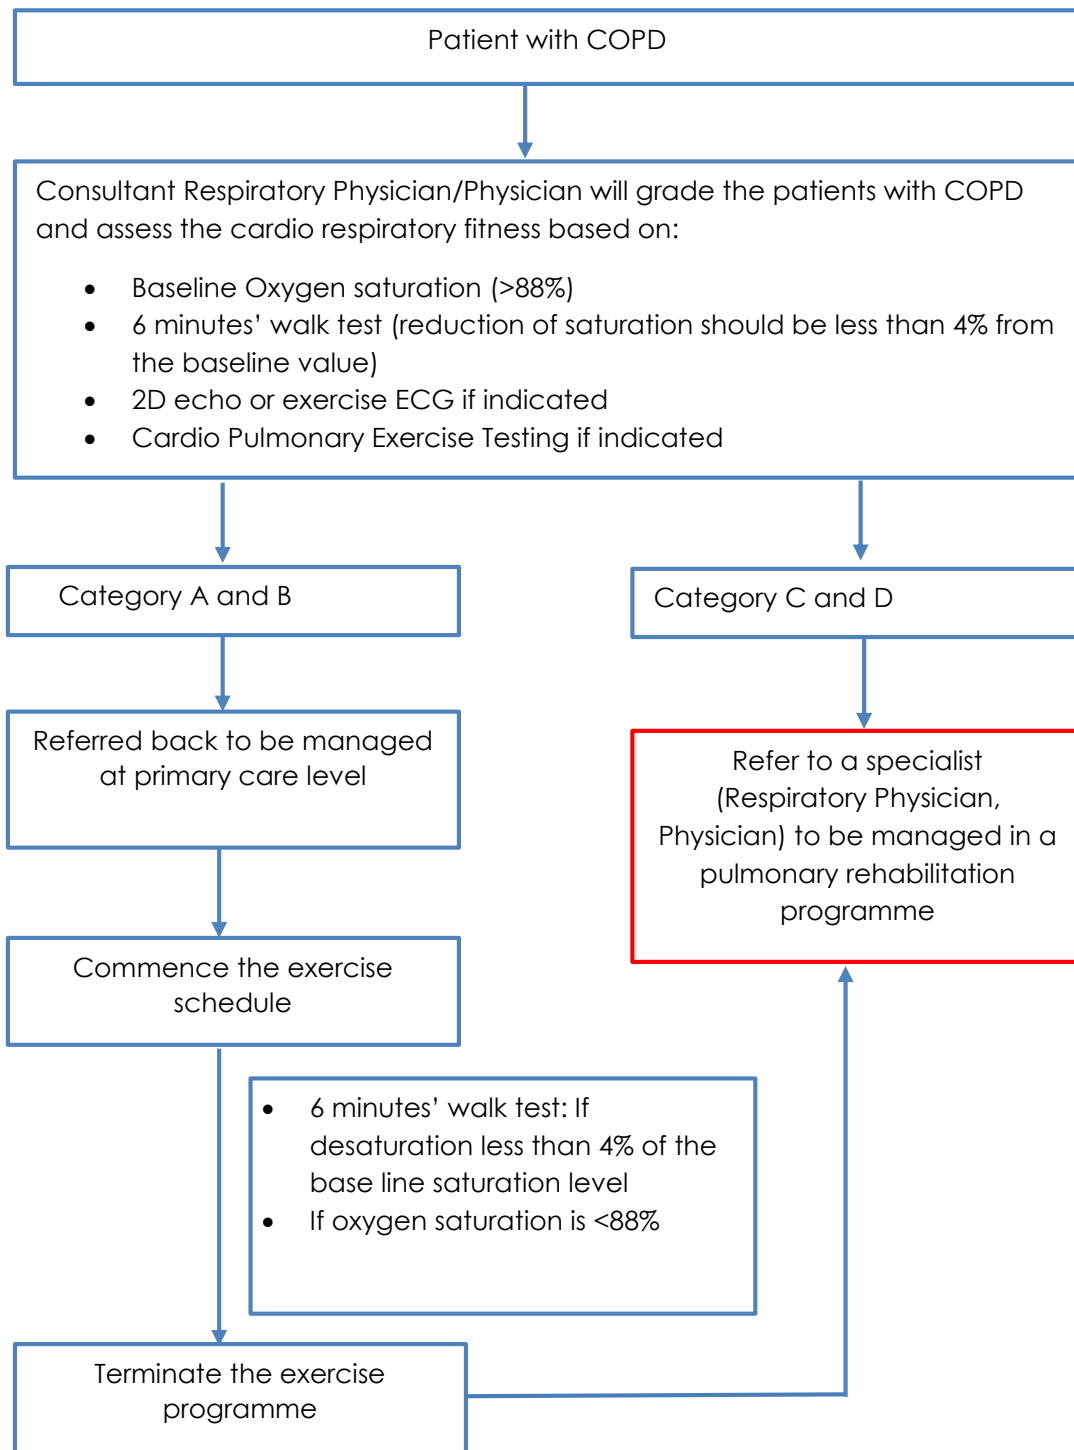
Patient with COPD

Consultant Respiratory Physician/Physician will grade the patients with COPD and assess the cardio respiratory fitness based on:

- Baseline Oxygen saturation (>88%)
- 6 minutes' walk test (reduction of saturation should be less than 4% from the baseline value)
- 2D echo or exercise ECG if indicated
- Cardio Pulmonary Exercise Testing if indicated

Category A and B

Category C and D

Referred back to be managed at primary care level

Refer to a specialist (Respiratory Physician, Physician) to be managed in a pulmonary rehabilitation programme

Commence the exercise schedule

- 6 minutes' walk test: If desaturation less than 4% of the base line saturation level
- If oxygen saturation is <88%

Terminate the exercise programme